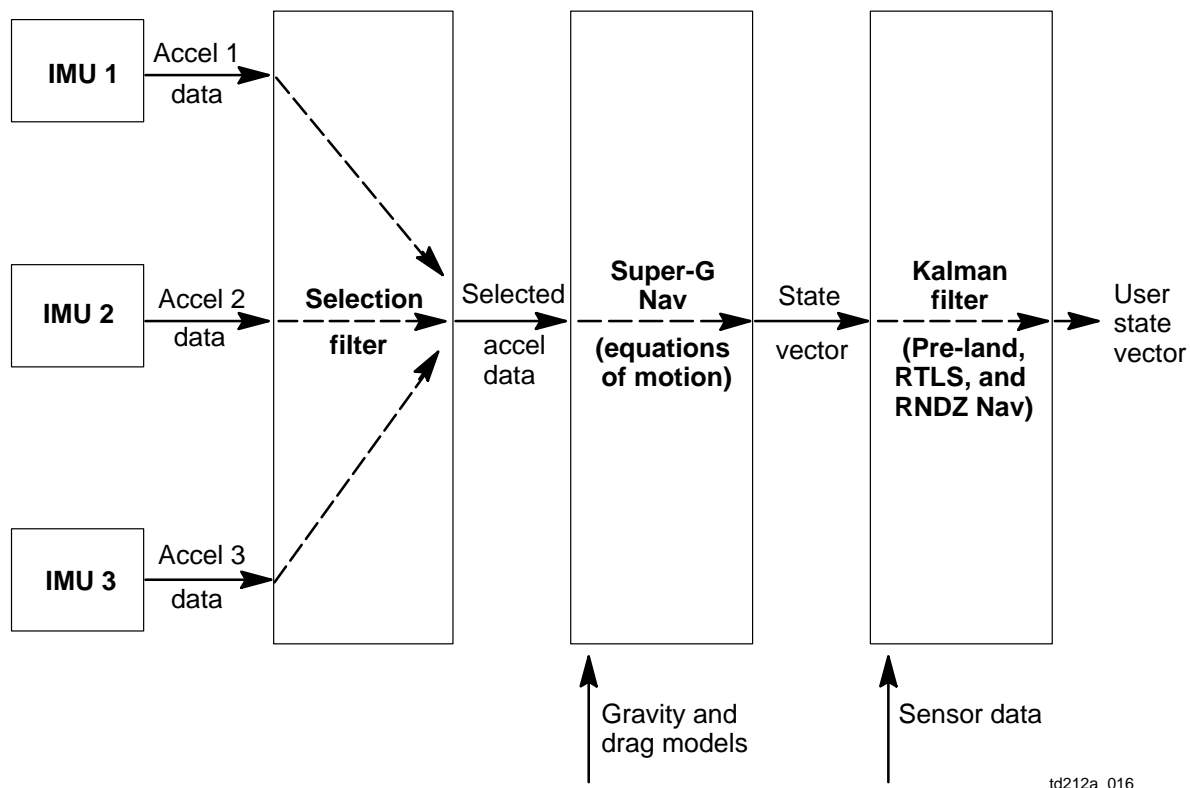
IMU 1

Accel 1 data

IMU 2

Accel 2 data

IMU 3

Accel 3 data

Selection filter

Selected accel data

Super-G Nav (equations of motion)

State vector

Kalman filter (Pre-land, RTLS, and RNDZ Nav)

User state vector

Gravity and drag models

Sensor data

td212a_016